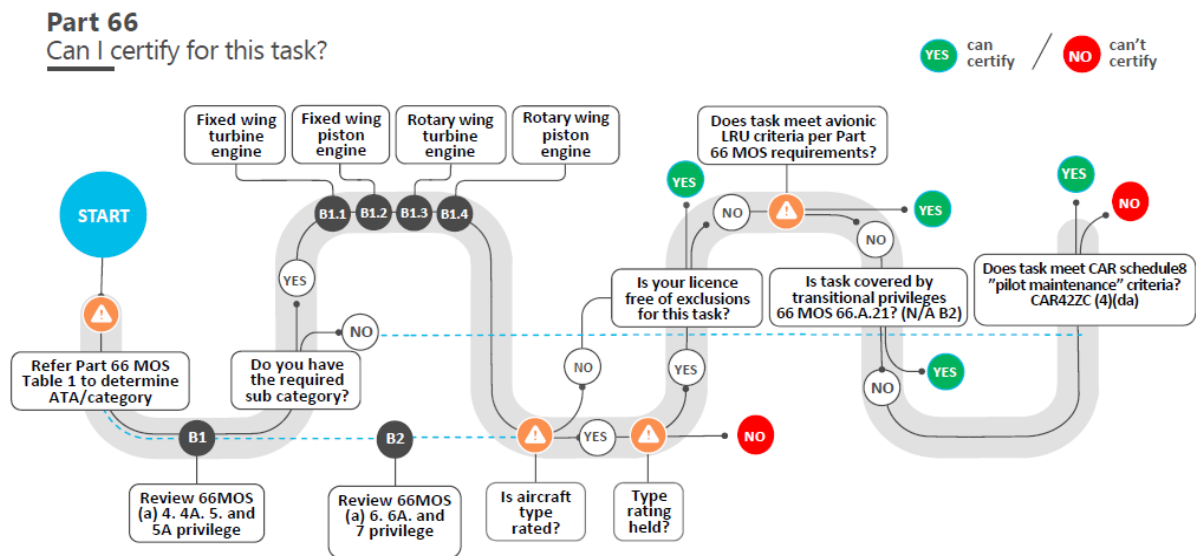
Part 66
Can I certify for this task?

YES can certify / NO can't certify

START

Refer Part 66 MOS Table 1 to determine ATA/category

B1

Review 66MOS (a) 4. 4A. 5. and 5A privilege

B2

Review 66MOS (a) 6. 6A. and 7 privilege

Do you have the required sub category?

YES

NO

Fixed wing turbine engine

Fixed wing piston engine

Rotary wing turbine engine

Rotary wing piston engine

B1.1 B1.2 B1.3 B1.4

Is aircraft type rated?

NO

Is your licence free of exclusions for this task?

YES

YES

Type rating held?

NO

YES

NO

Does task meet avionic LRU criteria per Part 66 MOS requirements?

YES

NO

Is task covered by transitional privileges 66 MOS 66.A.21? (N/A B2)

YES

NO

Does task meet CAR schedule8 "pilot maintenance" criteria? CAR42ZC (4)(da)

YES

NO